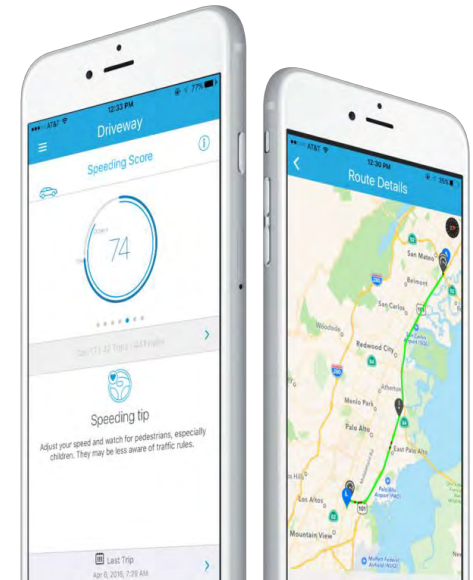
•••○ AT&T
12:33 PM
77%
Driveway
Speeding Score
74
Speeding tip
Adjust your speed and watch for pedestrians, especially children. They may be less aware of traffic rules.
Last Trip
Apr 8, 2016, 7:29 AM

•••○ AT&T
12:38 PM
Route Details
San Mateo
San Carlos
Redwood City
Woodside
Atherton
Menlo Park
Palo Alto
East Palo Alto
Los Altos
Mountain View
280
101